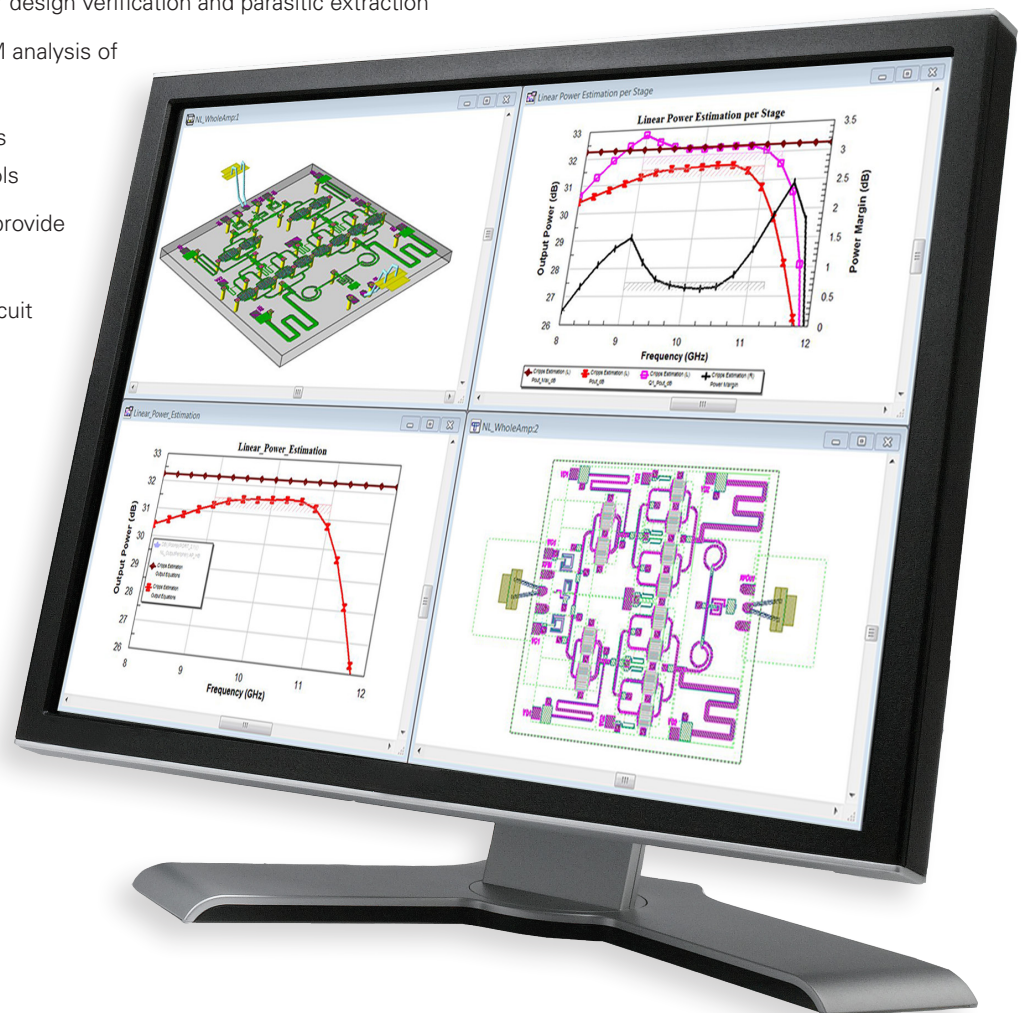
design verification and parasitic extraction

M analysis of

s
ols

provide

cuit

NL_WholeAmp:1

Linear Power Estimation per Stage

Linear Power Estimation per Stage

Output Power (dB)

Power Margin (dB)

33
32
31
30
29
28
27
26

3.5
3
2.5
2
1.5
1
0.5
0

8 9 10 11 12

Frequency (GHz)

Cripps Estimation (L) Pout_Max_dB
Cripps Estimation (L) Pout_dB
Cripps Estimation (L) G1_Pout_dB
Cripps Estimation (R) Power Margin

Linear_Power_Estimation

Linear_Power_Estimation

Output Power (dB)

33
32
31
30
29
28
27
26

8 9 10 11 12

Frequency (GHz)

Cripps Estimation Output Equations
Cripps Estimation Output Equations

NL_WholeAmp:2